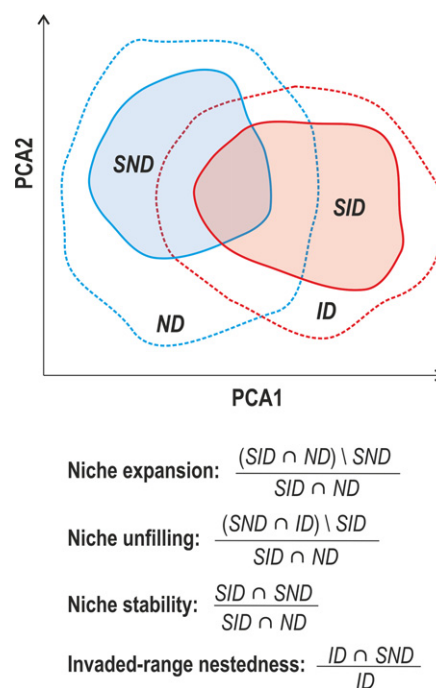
PCA2

SND

SID

ND

ID

PCA1

Niche expansion: $\frac{(SID \cap ND) \setminus SND}{SID \cap ND}$

Niche unfilling: $\frac{(SND \cap ID) \setminus SID}{SID \cap ND}$

Niche stability: $\frac{SID \cap SND}{SID \cap ND}$

Invaded-range nestedness: $\frac{ID \cap SND}{ID}$